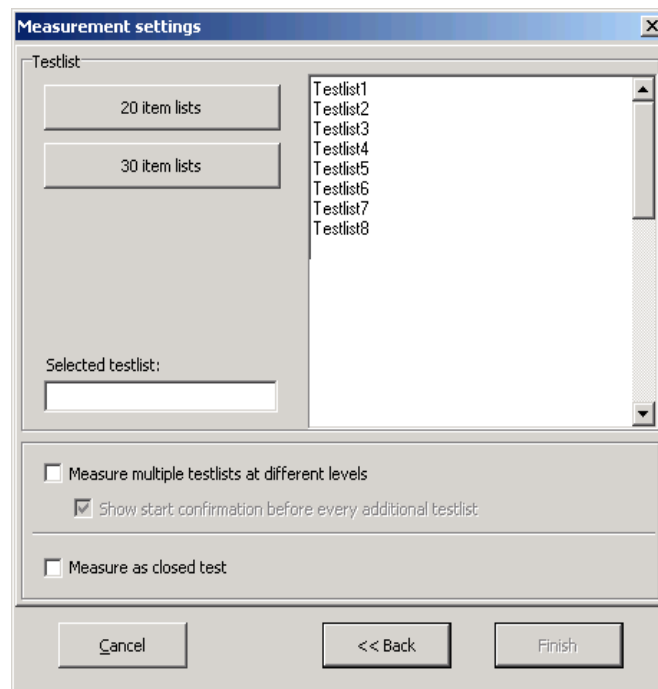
Measurement settings

Testlist

20 item lists

30 item lists

Testlist1
Testlist2
Testlist3
Testlist4
Testlist5
Testlist6
Testlist7
Testlist8

Selected testlist:

Measure multiple testlists at different levels

Show start confirmation before every additional testlist

Measure as closed test

Cancel

<< Back

Finish